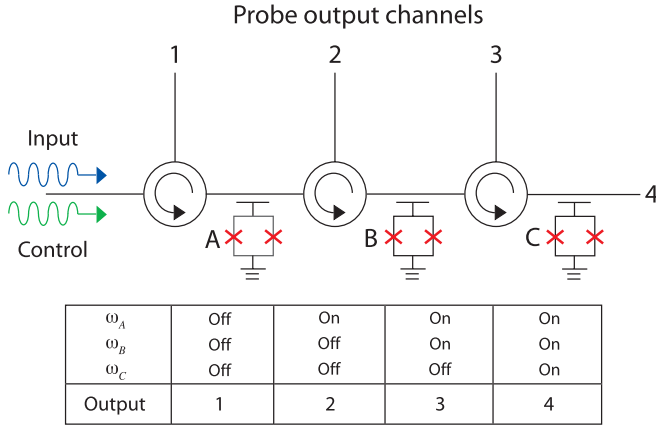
Probe output channels

1 2 3

4

Input

Control

A B C

| $\omega_A$<br>$\omega_B$<br>$\omega_C$ | Off<br>Off<br>Off | On<br>Off<br>Off | On<br>On<br>Off | On<br>On<br>On |
|---|---|---|---|---|
| Output | 1 | 2 | 3 | 4 |